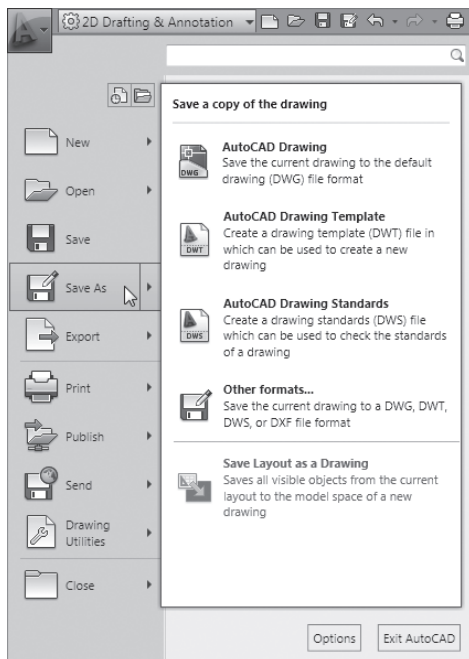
2D Drafting & Annotation

New

Open

Save

Save As

Export

Print

Publish

Send

Drawing Utilities

Close

Save a copy of the drawing

DWG

AutoCAD Drawing
Save the current drawing to the default drawing (DWG) file format

DWT

AutoCAD Drawing Template
Create a drawing template (DWT) file in which can be used to create a new drawing

DWS

AutoCAD Drawing Standards
Create a drawing standards (DWS) file which can be used to check the standards of a drawing

Other formats...
Save the current drawing to a DWG, DWT, DWS, or DXF file format

Save Layout as a Drawing
Saves all visible objects from the current layout to the model space of a new drawing

Options

Exit AutoCAD